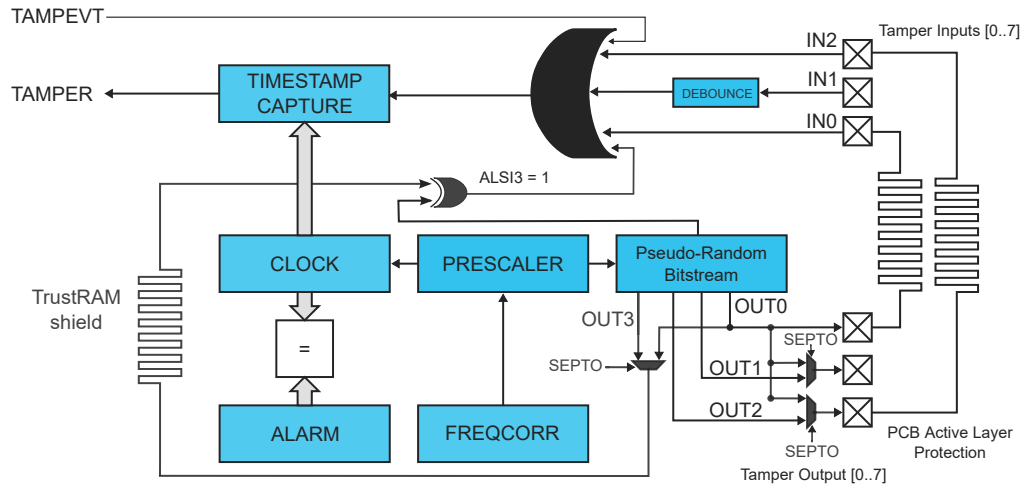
TAMPEVT

TAMPER

TIMESTAMP CAPTURE

IN2

Tamper Inputs [0..7]

IN1

DEBOUNCE

IN0

ALSI3 = 1

TrustRAM shield

CLOCK

PRESCALER

Pseudo-Random Bitstream

OUT0

OUT3

SEPTO

=

SEPTO

OUT1

OUT2

SEPTO

ALARM

FREQCORR

Tamper Output [0..7]

PCB Active Layer Protection